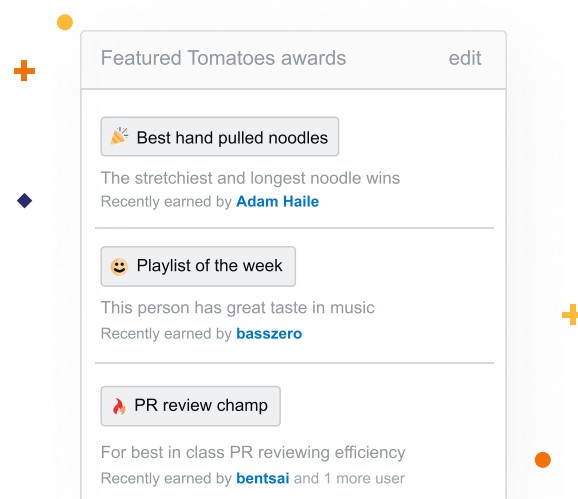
Featured Tomatoes awards edit

🎉 Best hand pulled noodles

The stretchiest and longest noodle wins
Recently earned by Adam Haile

😊 Playlist of the week

This person has great taste in music
Recently earned by basszero

🔥 PR review champ

For best in class PR reviewing efficiency
Recently earned by bentsai and 1 more user